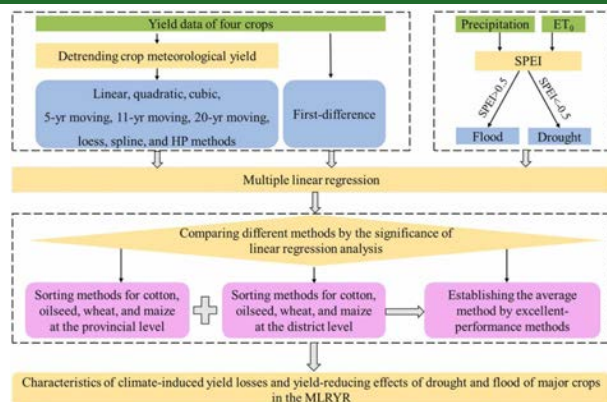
Yield data of four crops

Detrending crop meteorological yield

Linear, quadratic, cubic, 5-yr moving, 11-yr moving, 20-yr moving, loess, spline, and HP methods

First-difference

Precipitation

$ET_0$

SPEI

SPEI>0.5

SPEI<-0.5

Flood

Drought

Multiple linear regression

Comparing different methods by the significance of linear regression analysis

Sorting methods for cotton, oilseed, wheat, and maize at the provincial level

Sorting methods for cotton, oilseed, wheat, and maize at the district level

Establishing the average method by excellent-performance methods

Characteristics of climate-induced yield losses and yield-reducing effects of drought and flood of major crops in the MLRYR